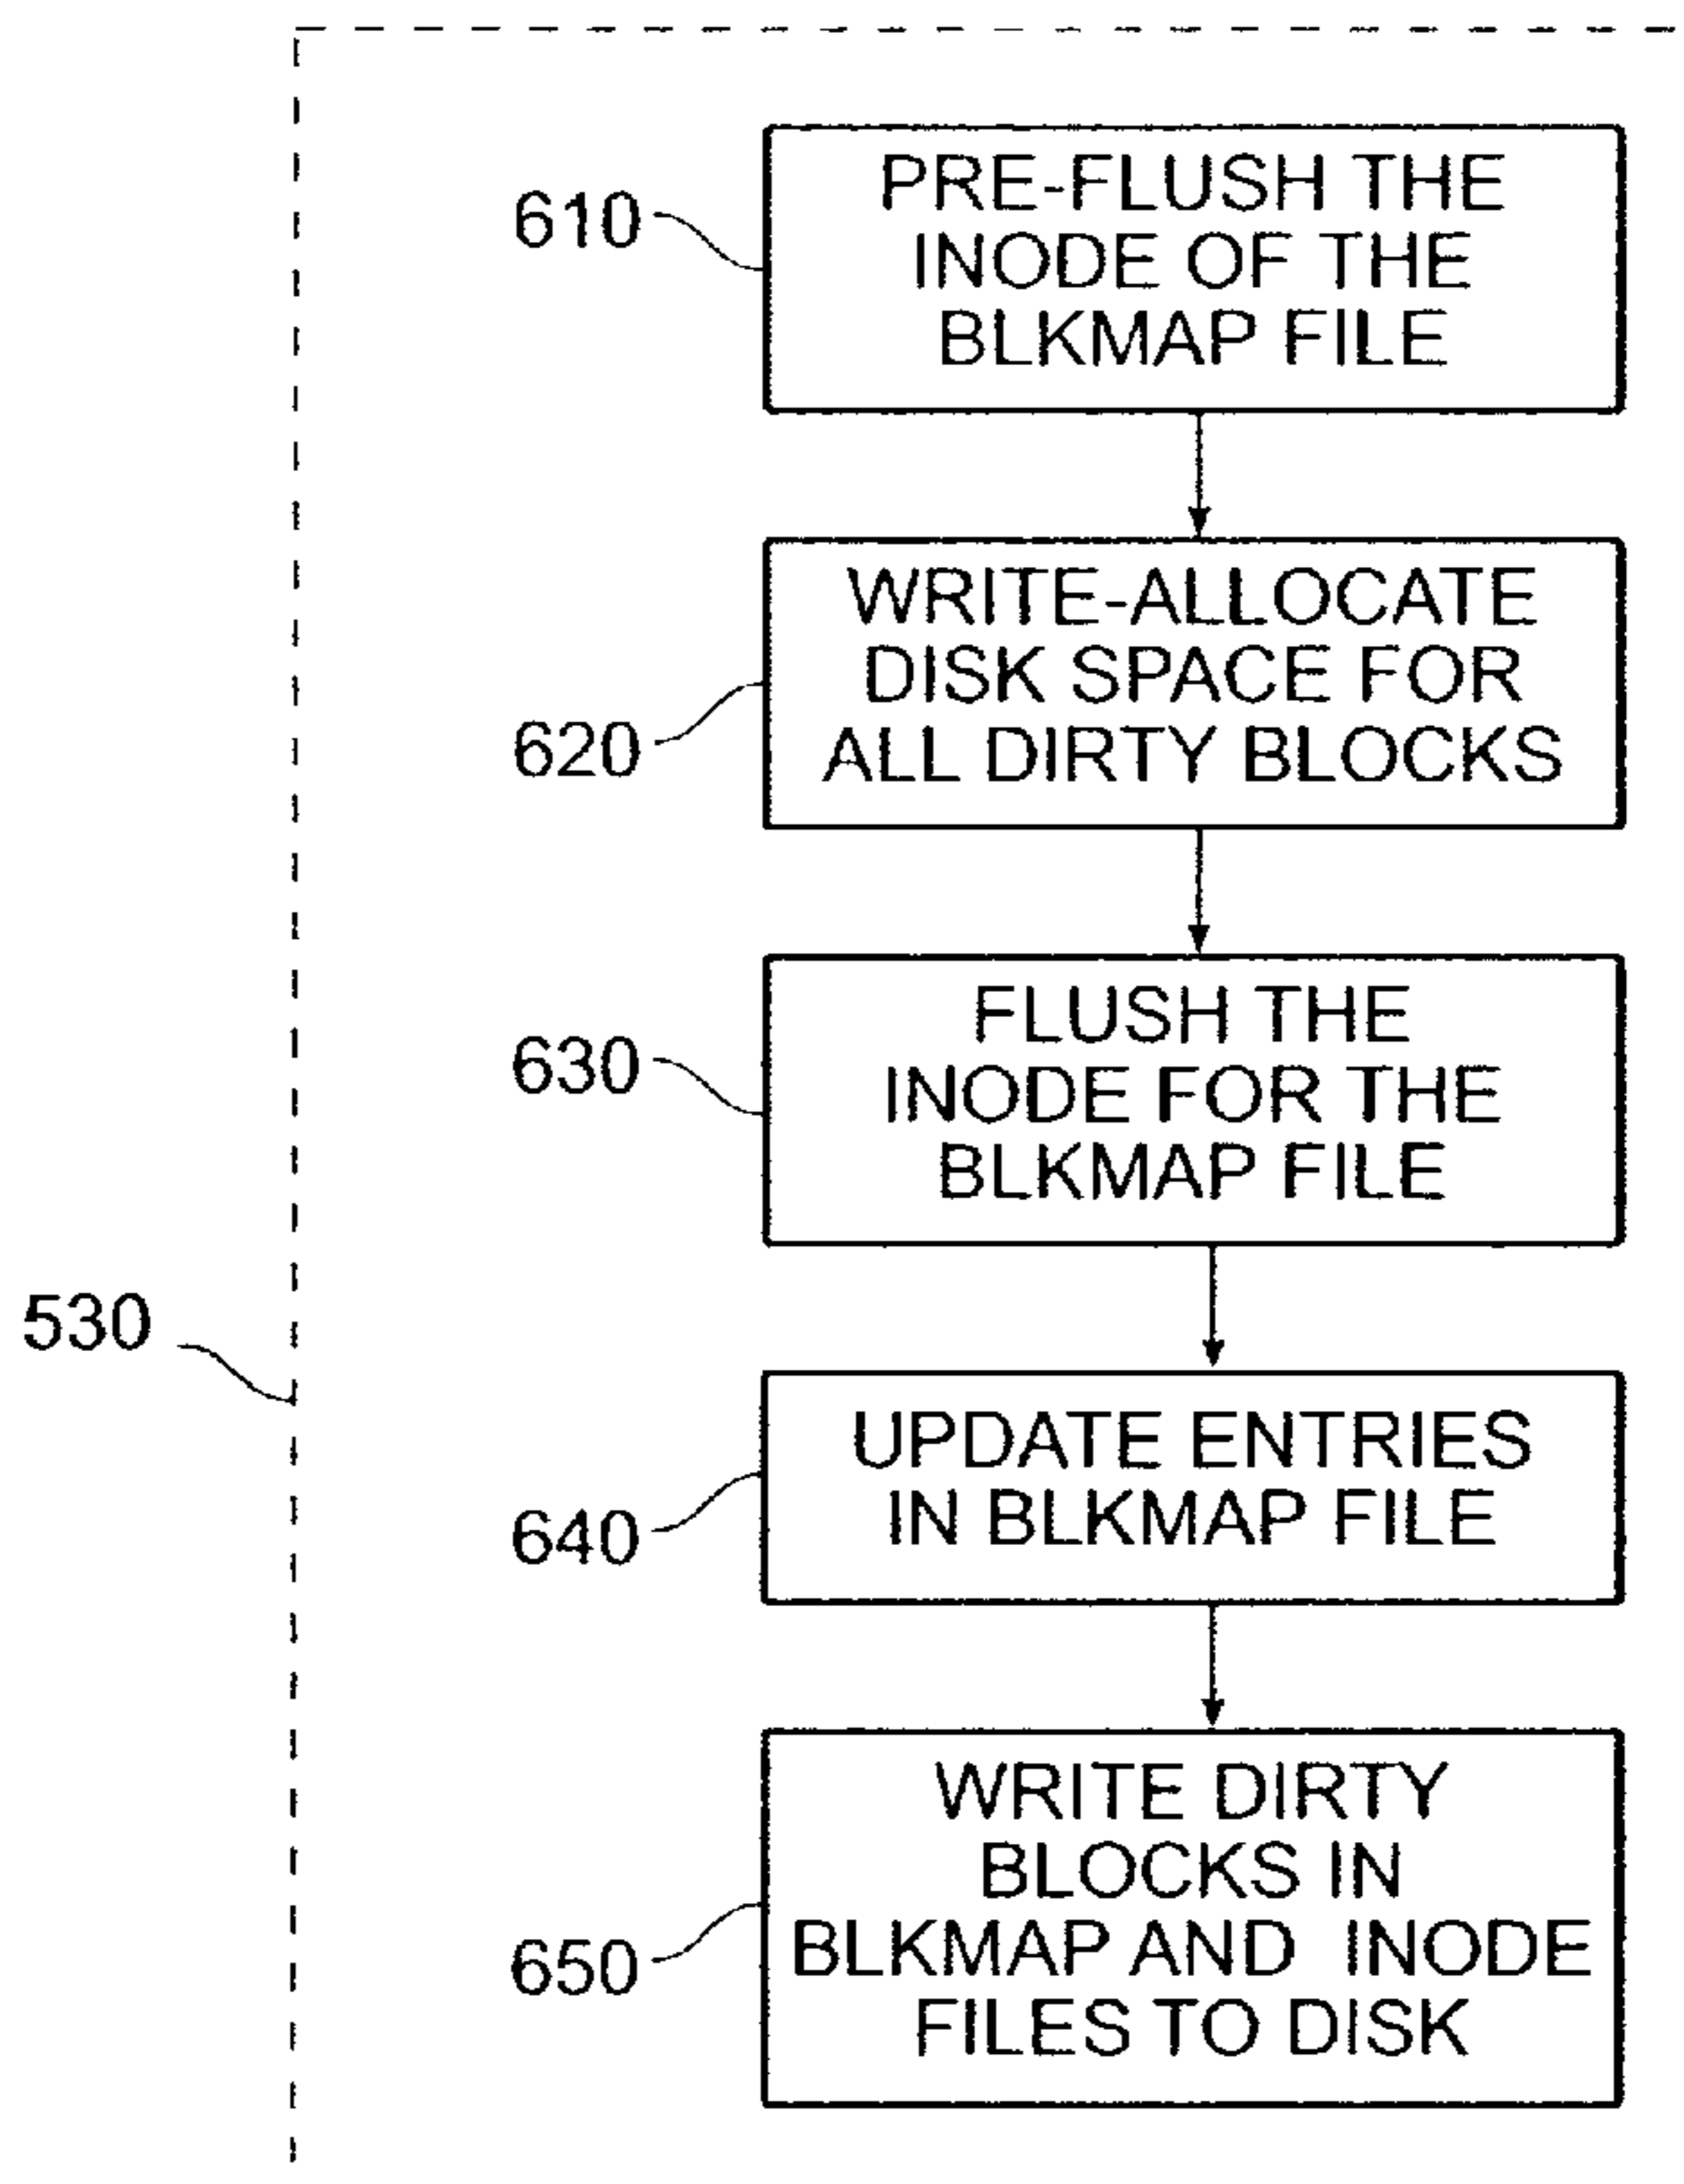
610
PRE-FLUSH THE INODE OF THE BLKMAP FILE

620
WRITE-ALLOCATE DISK SPACE FOR ALL DIRTY BLOCKS

630
FLUSH THE INODE FOR THE BLKMAP FILE

530

640
UPDATE ENTRIES IN BLKMAP FILE

650
WRITE DIRTY BLOCKS IN BLKMAP AND INODE FILES TO DISK